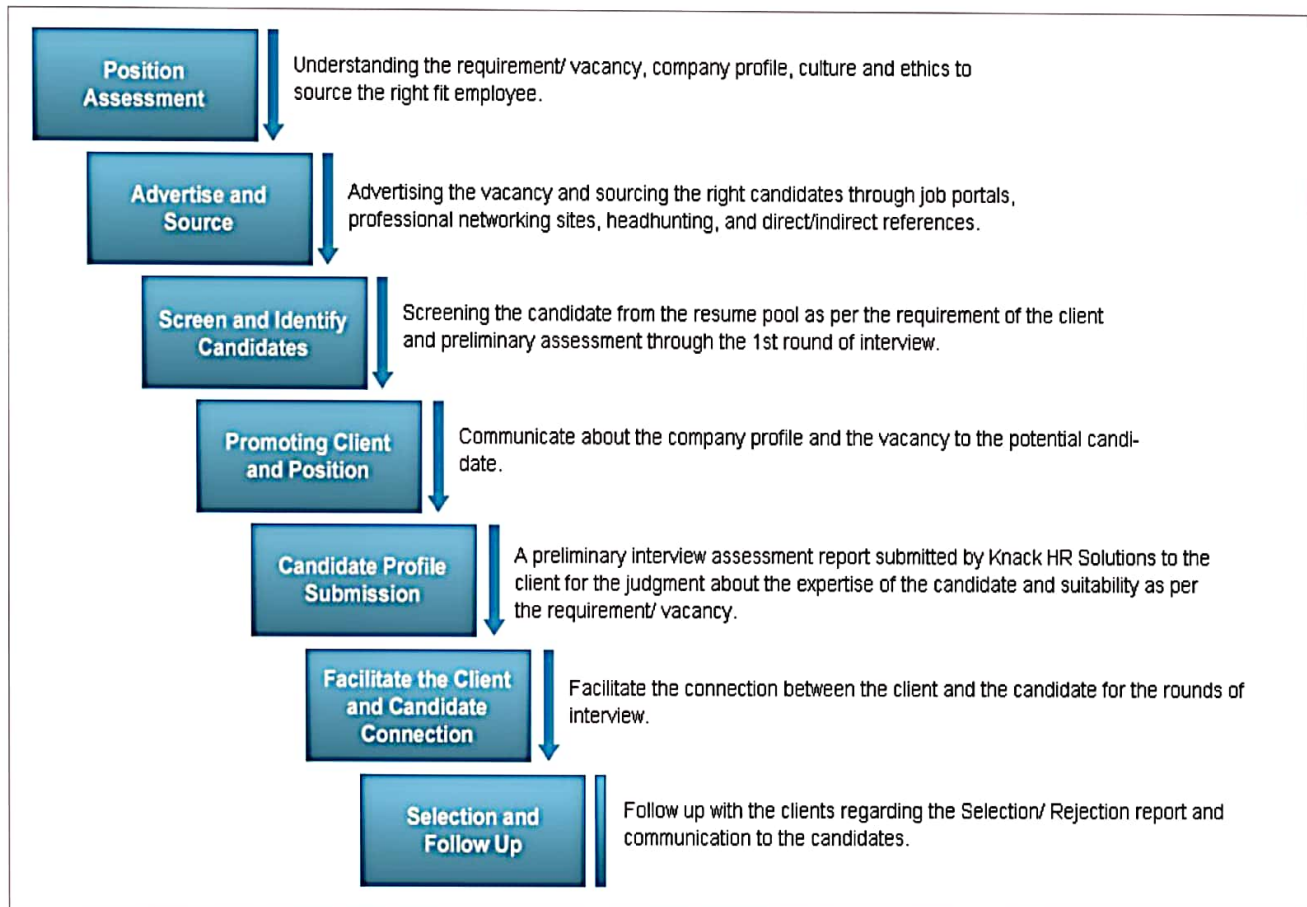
Position Assessment

Understanding the requirement/ vacancy, company profile, culture and ethics to source the right fit employee.

Advertise and Source

Advertising the vacancy and sourcing the right candidates through job portals, professional networking sites, headhunting, and direct/indirect references.

Screen and Identify Candidates

Screening the candidate from the resume pool as per the requirement of the client and preliminary assessment through the 1st round of interview.

Promoting Client and Position

Communicate about the company profile and the vacancy to the potential candidate.

Candidate Profile Submission

A preliminary interview assessment report submitted by Knack HR Solutions to the client for the judgment about the expertise of the candidate and suitability as per the requirement/ vacancy.

Facilitate the Client and Candidate Connection

Facilitate the connection between the client and the candidate for the rounds of interview.

Selection and Follow Up

Follow up with the clients regarding the Selection/ Rejection report and communication to the candidates.